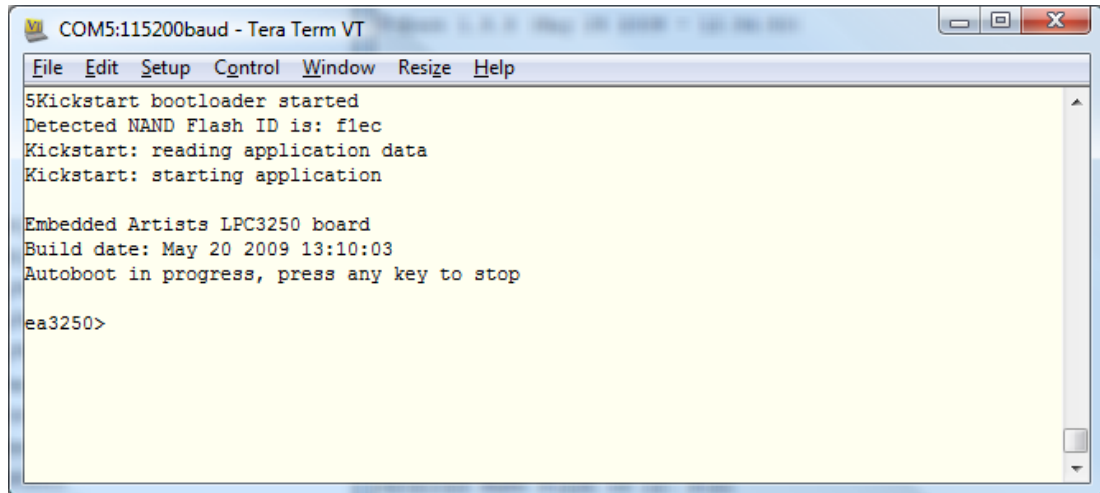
COM5:115200baud - Tera Term VT

File Edit Setup Control Window Resize Help

5Kickstart bootloader started
Detected NAND Flash ID is: f1ec
Kickstart: reading application data
Kickstart: starting application

Embedded Artists LPC3250 board
Build date: May 20 2009 13:10:03
Autoboot in progress, press any key to stop

ea3250>